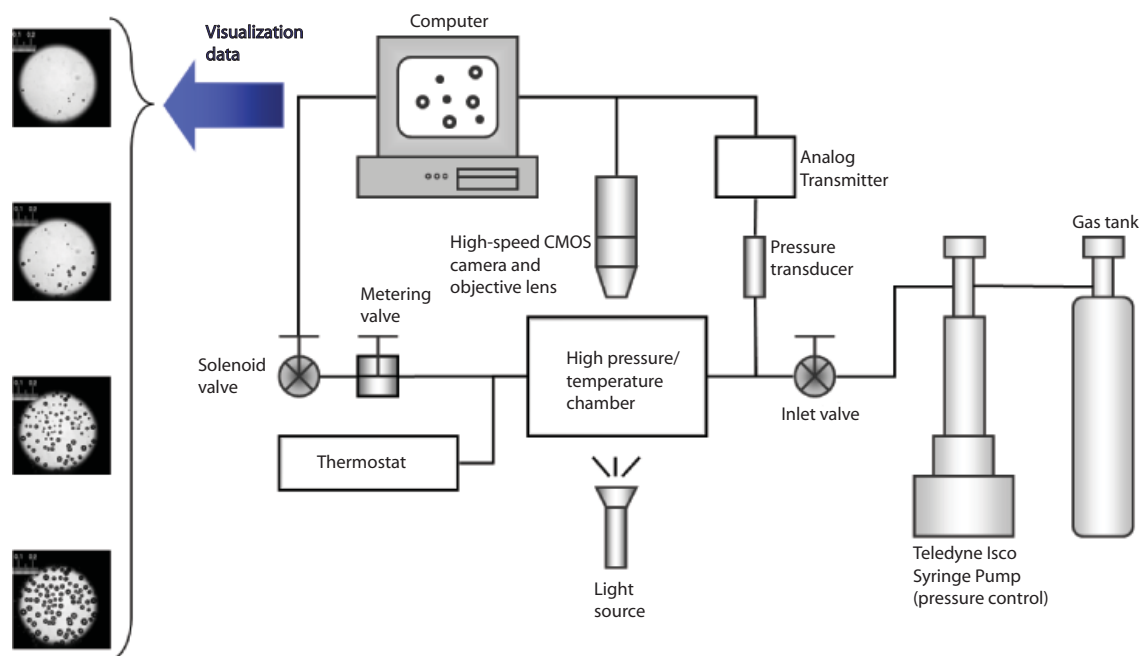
Visualization data

Computer

Analog Transmitter

High-speed CMOS camera and objective lens

Pressure transducer

Gas tank

Metering valve

Solenoid valve

High pressure/ temperature chamber

Inlet valve

Thermostat

Light source

Teledyne Isco Syringe Pump (pressure control)